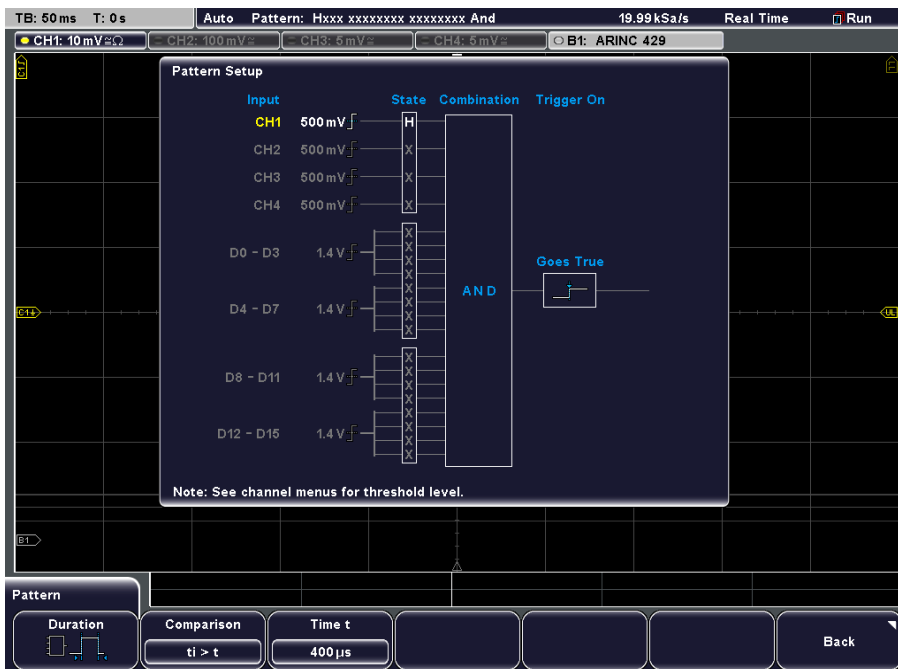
TB: 50 ms T: 0 s Auto Pattern: Hxxx xxxxxxxx xxxxxxxx And 19.99 kSa/s Real Time Run

CH1: 10 mV≅Ω CH2: 100 mV≅ CH3: 5 mV≅ CH4: 5 mV≅ B1: ARINC 429

Pattern Setup

| Input | | State | Combination | Trigger On |
|---|---|---|---|---|
| CH1 | 500 mV | H | | |
| CH2 | 500 mV | X | | |
| CH3 | 500 mV | X | | |
| CH4 | 500 mV | X | | |
| D0 - D3 | 1.4 V | X X X X | | |
| D4 - D7 | 1.4 V | X X X X | AND | Goes True |
| D8 - D11 | 1.4 V | X X X X | | |
| D12 - D15 | 1.4 V | X X X X | | |

Note: See channel menus for threshold level.

C1 UL B1

Pattern

Duration

Comparison
ti > t

Time t
400 µs

Back